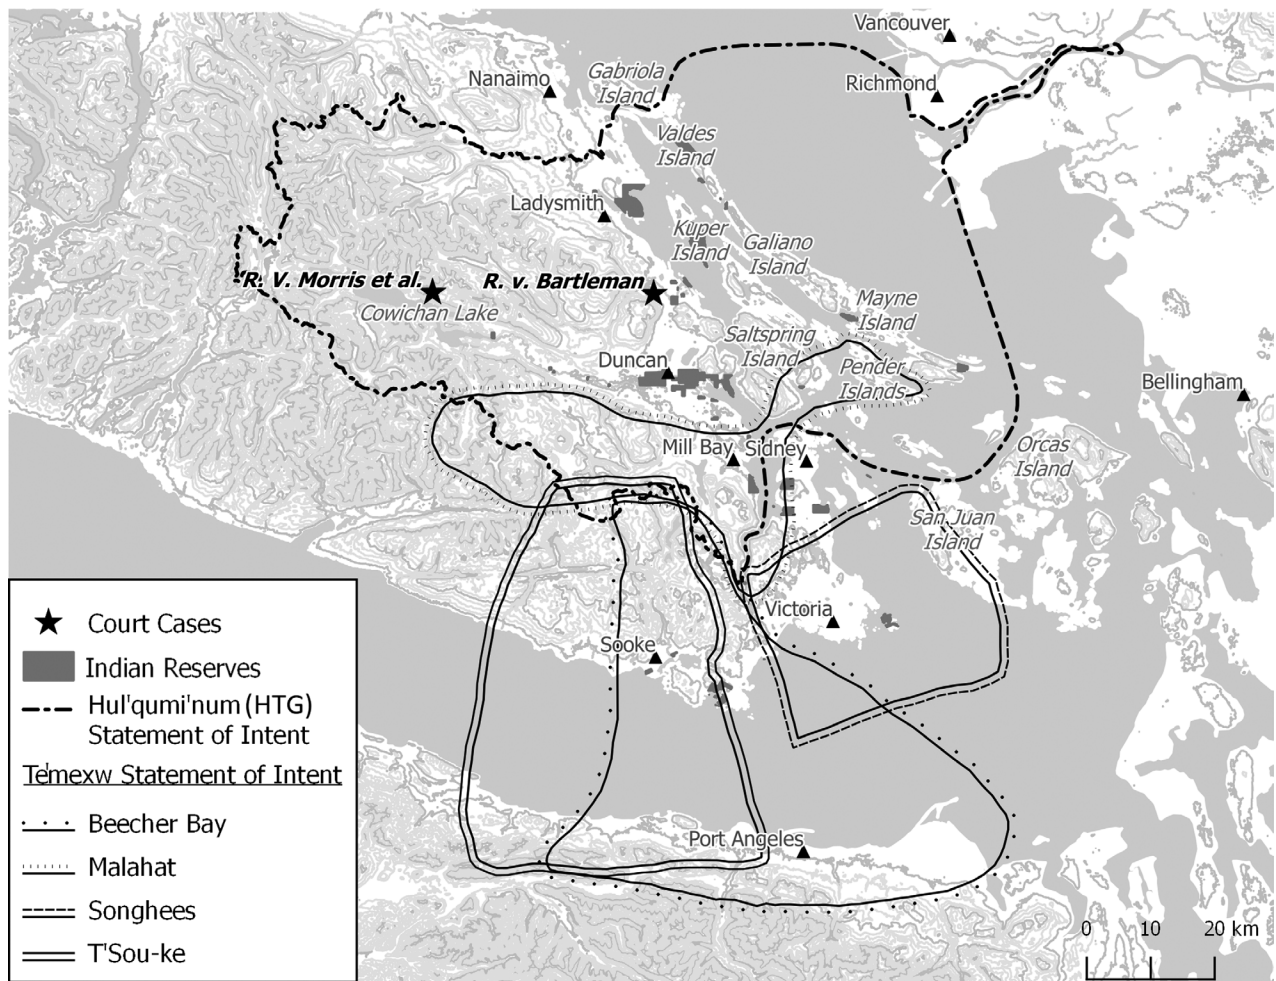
Vancouver
Nanaimo
Gabriola Island
Richmond
Valdes Island
Ladysmith
Kuper Island
Galiano Island
R. V. Morris et al.
R. v. Bartleman
Cowichan Lake
Mayne Island
Saltspring Island
Pender Islands
Duncan
Bellingham
Mill Bay
Sidney
Orcas Island
San Juan Island
Victoria
Sooke
Port Angeles

Court Cases
Indian Reserves
Hul'qumi'num (HTG) Statement of Intent
Te'mexw Statement of Intent
Beecher Bay
Malahat
Songhees
T'Sou-ke

0 10 20 km